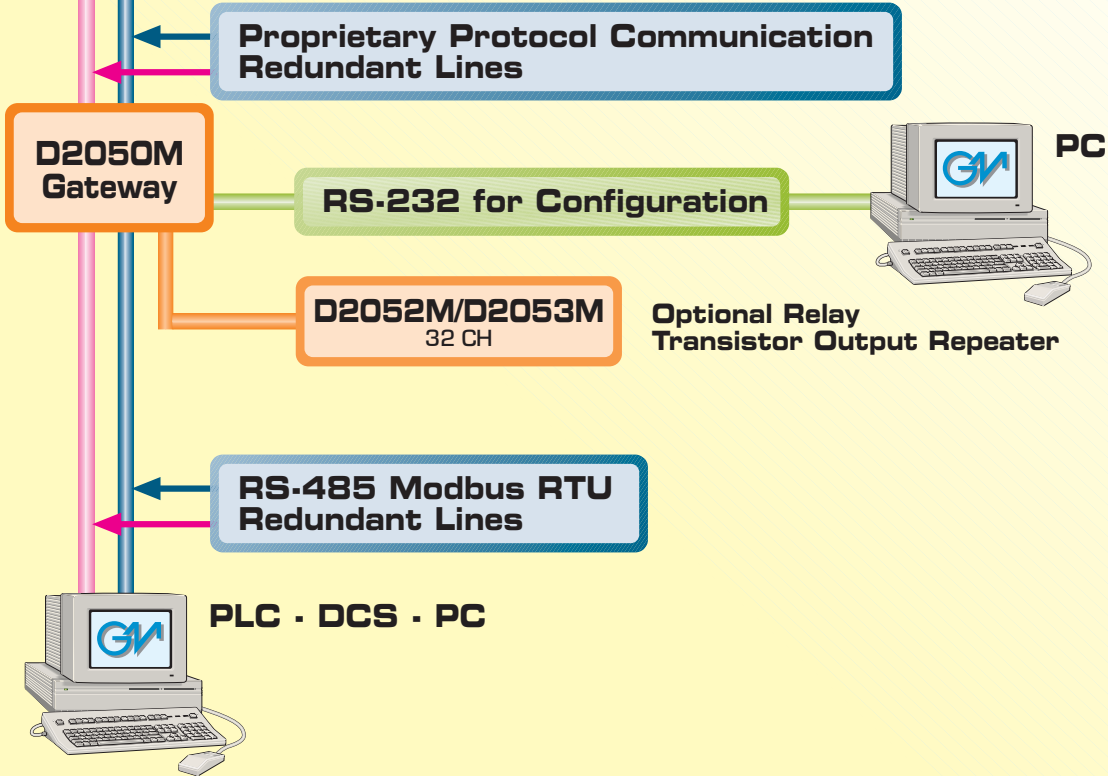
Proprietary Protocol Communication Redundant Lines

D2050M Gateway

RS-232 for Configuration

PC

GM

D2052M/D2053M
32 CH

Optional Relay
Transistor Output Repeater

RS-485 Modbus RTU Redundant Lines

PLC - DCS - PC

GM